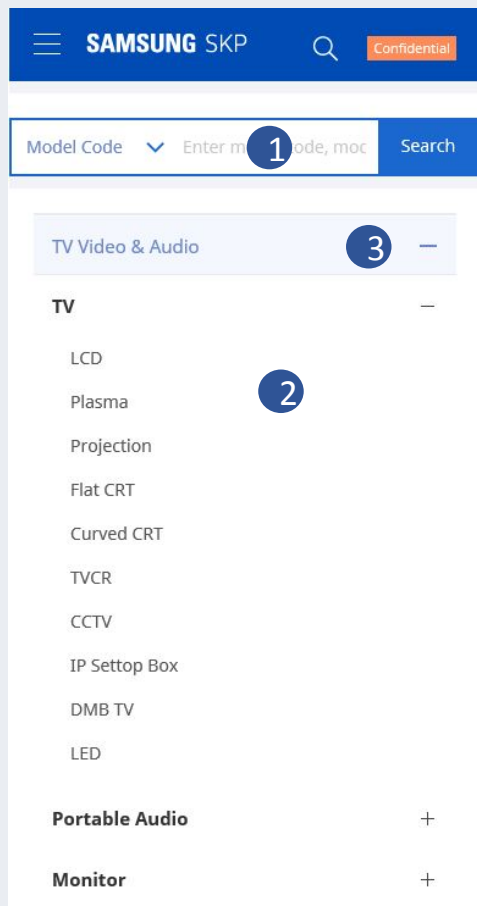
SAMSUNG SKP

Confidential

Model Code

Enter m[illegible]ode, moc

1

Search

TV Video & Audio

3

–

TV

–

LCD

2

Plasma

Projection

Flat CRT

Curved CRT

TVCR

CCTV

IP Settop Box

DMB TV

LED

Portable Audio

+

Monitor

+